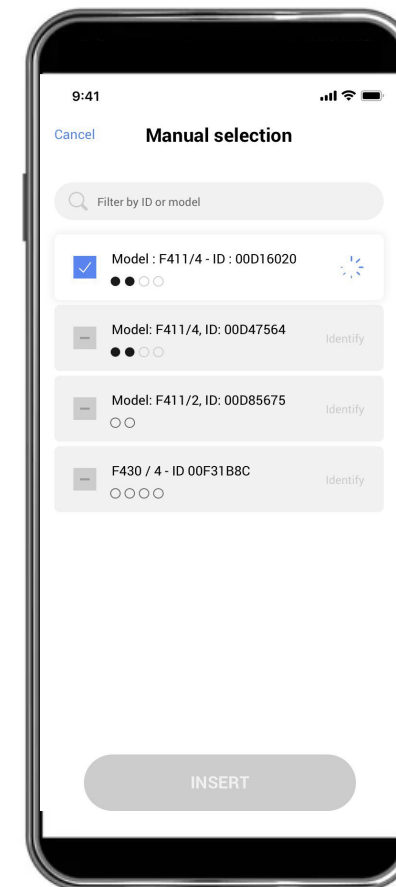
9:41

Cancel Manual selection

Filter by ID or model

Model : F411/4 - ID : 00D16020

Model: F411/4, ID: 00D47564
Identify

Model: F411/2, ID: 00D85675
Identify

F430 / 4 - ID 00F31B8C
Identify

INSERT